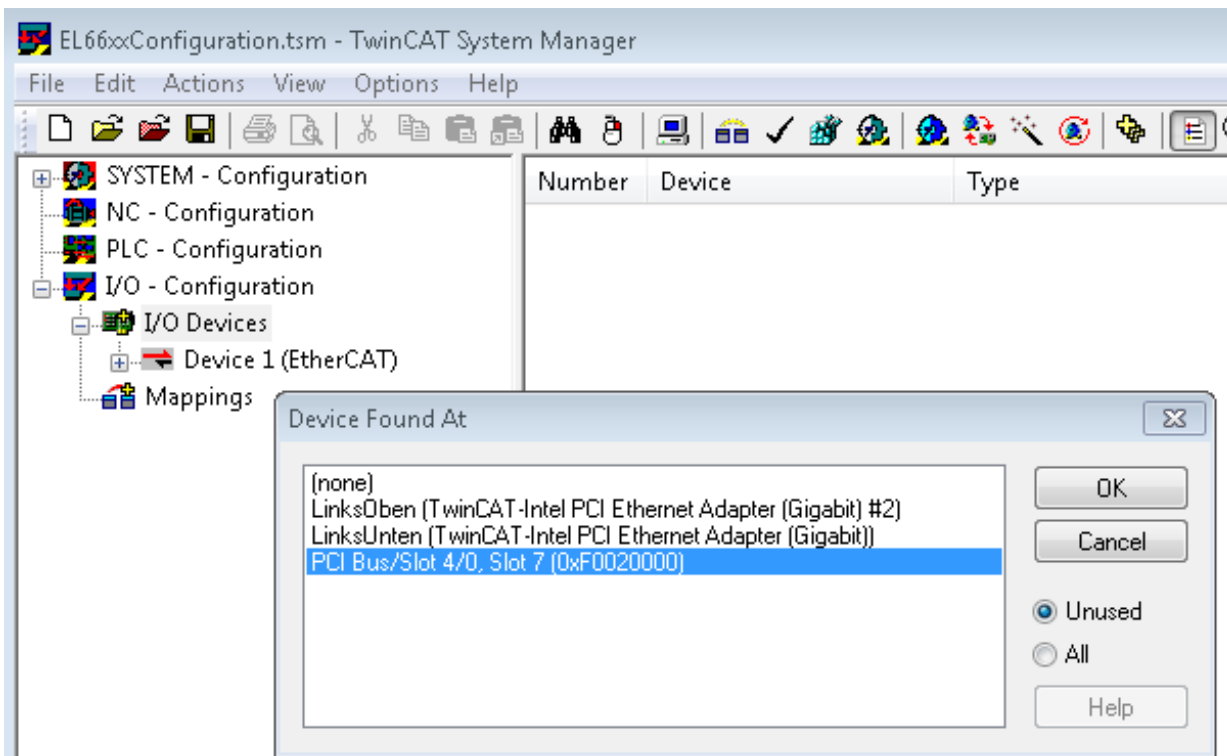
EL66xxConfiguration.tsm - TwinCAT System Manager

File Edit Actions View Options Help

SYSTEM - Configuration
NC - Configuration
PLC - Configuration
I/O - Configuration
I/O Devices
Device 1 (EtherCAT)
Mappings

| Number | Device | Type |
|---|---|---|

Device Found At

(none)
LinksOben (TwinCAT-Intel PCI Ethernet Adapter (Gigabit) #2)
LinksUnten (TwinCAT-Intel PCI Ethernet Adapter (Gigabit))
PCI Bus/Slot 4/0, Slot 7 (0xF0020000)

OK
Cancel
Unused
All
Help